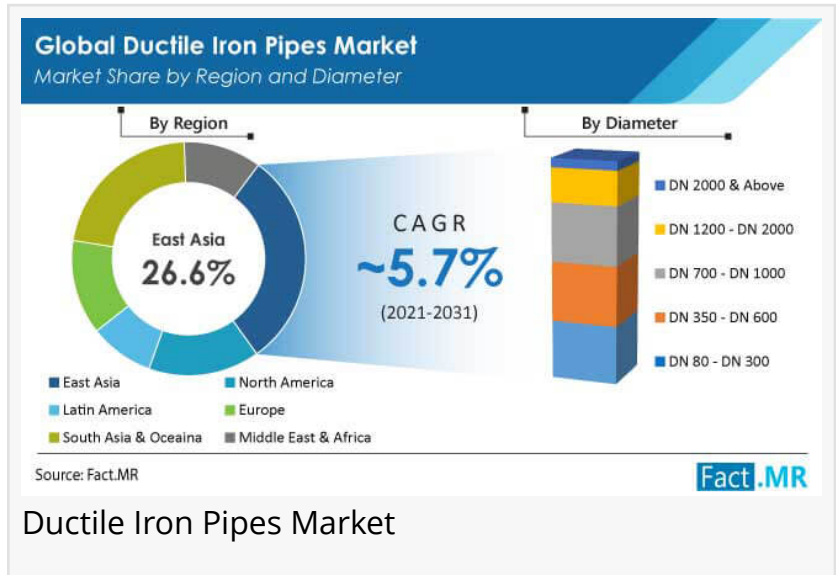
Global Ductile Iron Pipes Market
Market Share by Region and Diameter

By Region

East Asia
26.6%

CAGR
~5.7%
(2021-2031)

By Diameter

DN 2000 & Above
DN 1200 - DN 2000
DN 700 - DN 1000
DN 350 - DN 600
DN 80 - DN 300

East Asia
North America
Latin America
Europe
South Asia & Oceaina
Middle East & Africa

Source: Fact.MR

Fact.MR

Ductile Iron Pipes Market